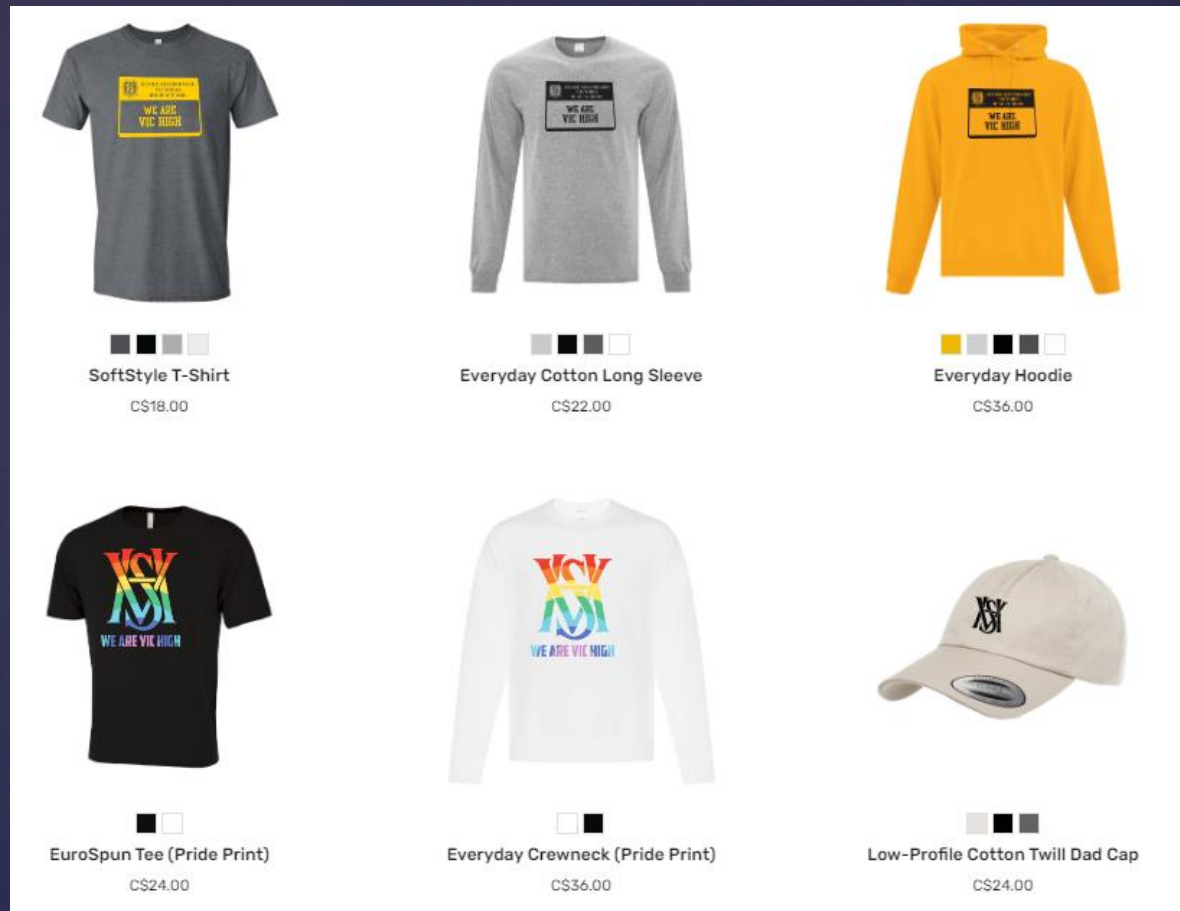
WE ARE VIC HIGH

SoftStyle T-Shirt
C$18.00

WE ARE VIC HIGH

Everyday Cotton Long Sleeve
C$22.00

WE ARE VIC HIGH

Everyday Hoodie
C$36.00

WE ARE VIC HIGH

EuroSpun Tee (Pride Print)
C$24.00

WE ARE VIC HIGH

Everyday Crewneck (Pride Print)
C$36.00

Low-Profile Cotton Twill Dad Cap
C$24.00